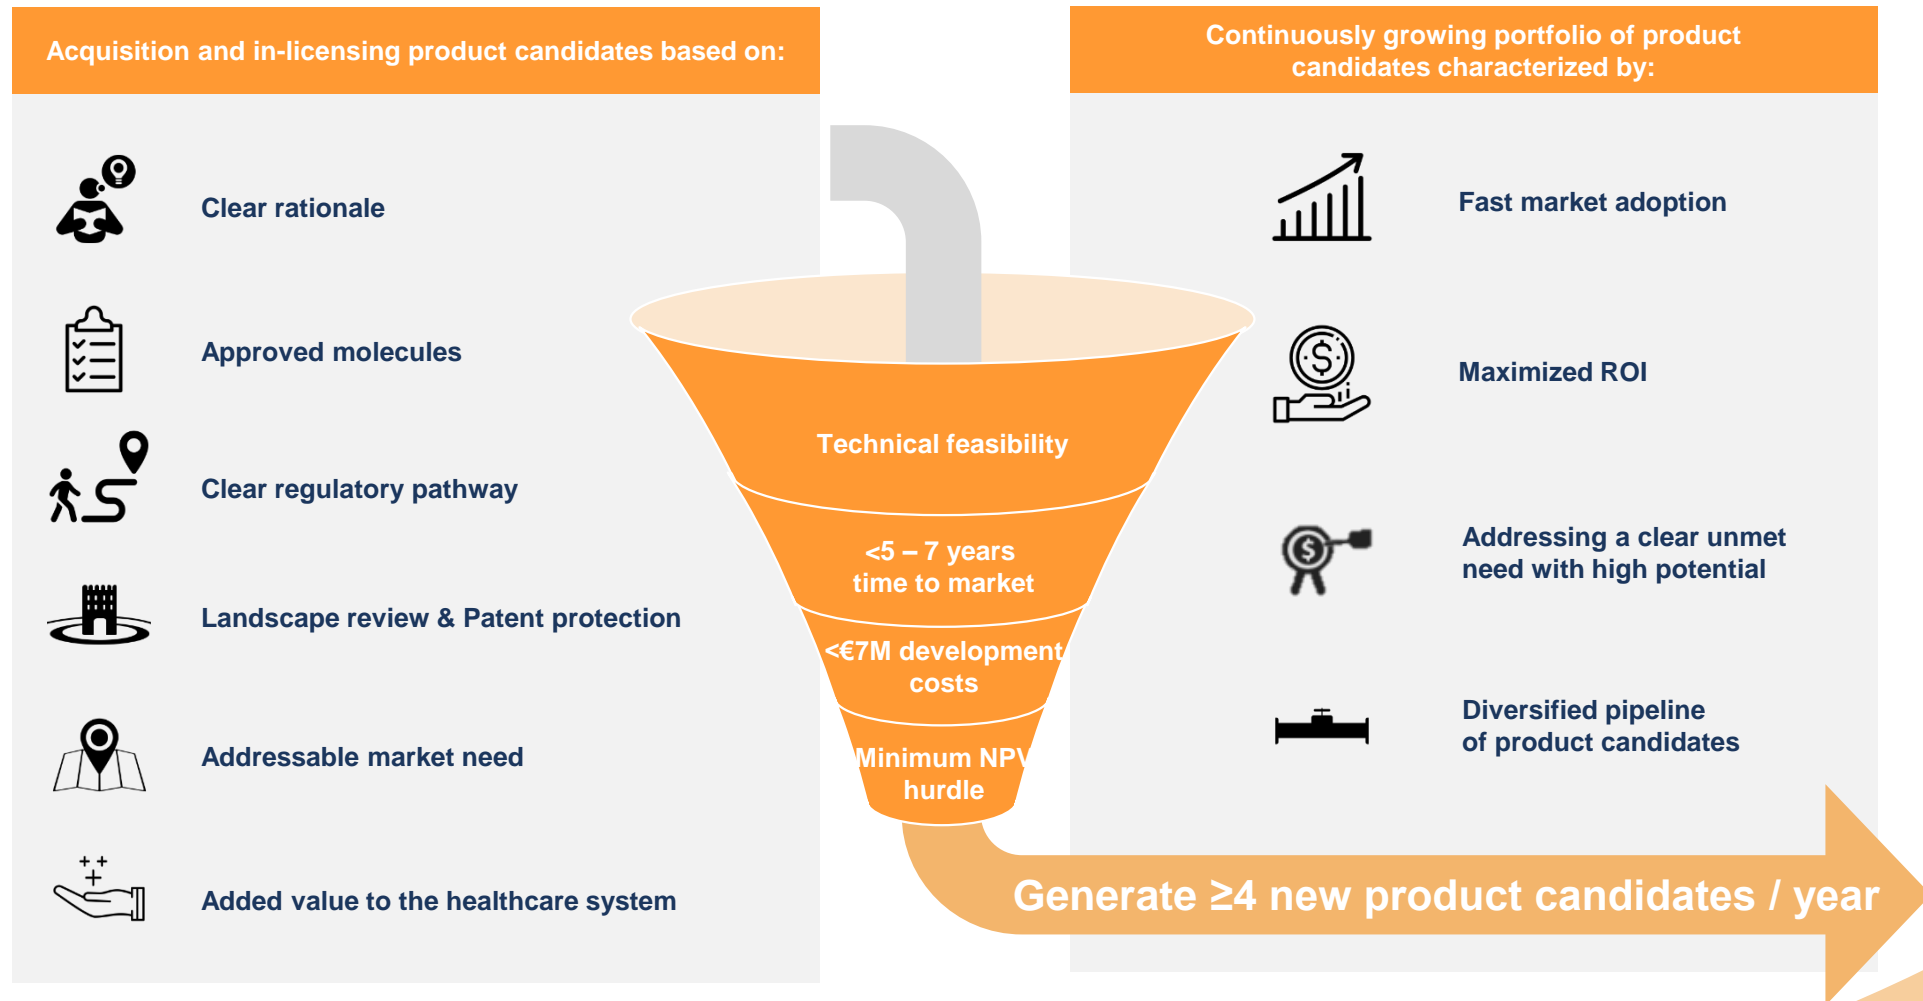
Acquisition and in-licensing product candidates based on:

Clear rationale

Approved molecules

Clear regulatory pathway

Landscape review & Patent protection

Addressable market need

Added value to the healthcare system

Technical feasibility

<5 – 7 years time to market

<€7M development costs

Minimum NPV hurdle

Continuously growing portfolio of product candidates characterized by:

Fast market adoption

Maximized ROI

Addressing a clear unmet need with high potential

Diversified pipeline of product candidates

Generate ≥4 new product candidates / year